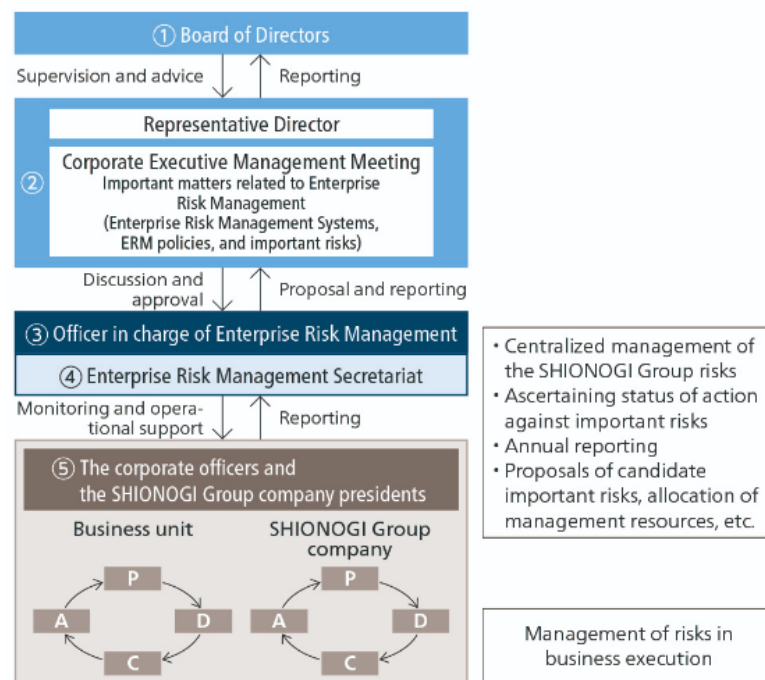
① Board of Directors

Supervision and advice

Reporting

Representative Director

② Corporate Executive Management Meeting
Important matters related to Enterprise Risk Management
(Enterprise Risk Management Systems, ERM policies, and important risks)

Discussion and approval

Proposal and reporting

③ Officer in charge of Enterprise Risk Management

④ Enterprise Risk Management Secretariat

Monitoring and operational support

Reporting

⑤ The corporate officers and the SHIONOGI Group company presidents

Business unit

P

D

C

A

SHIONOGI Group company

P

D

C

A

・Centralized management of the SHIONOGI Group risks
・Ascertaining status of action against important risks
・Annual reporting
・Proposals of candidate important risks, allocation of management resources, etc.

Management of risks in business execution